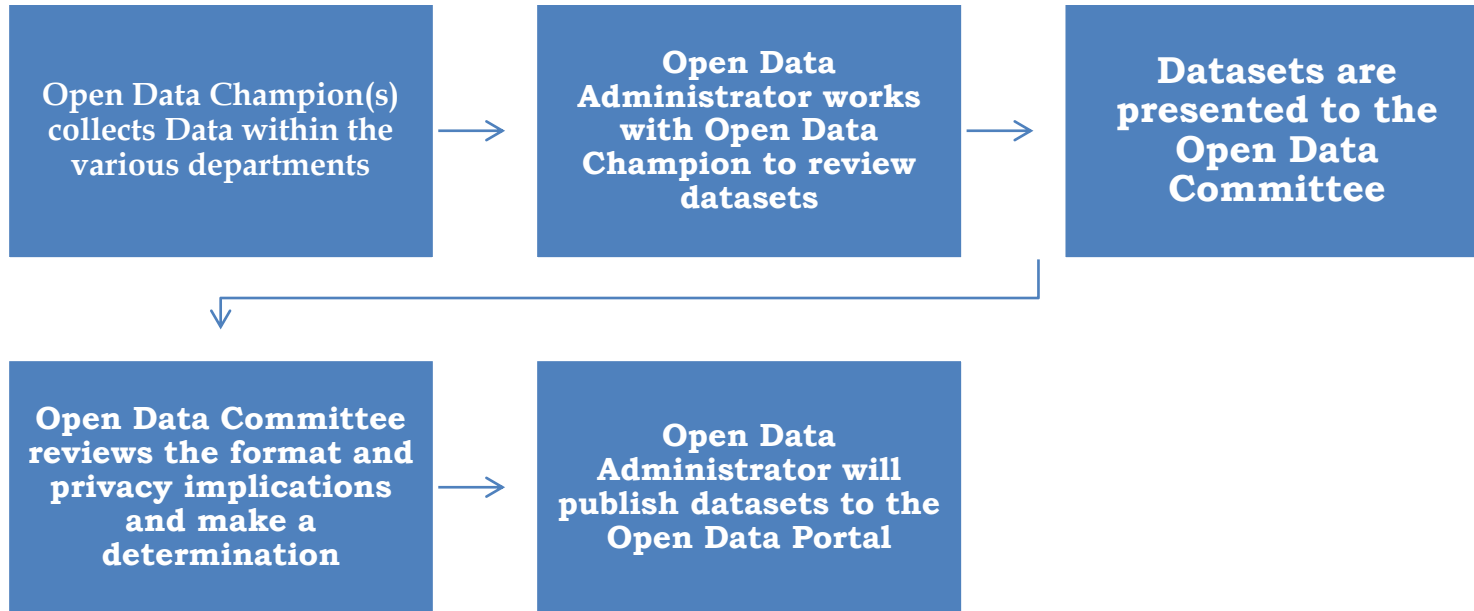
Open Data Champion(s) collects Data within the various departments

Open Data Administrator works with Open Data Champion to review datasets

Datasets are presented to the Open Data Committee

Open Data Committee reviews the format and privacy implications and make a determination

Open Data Administrator will publish datasets to the Open Data Portal